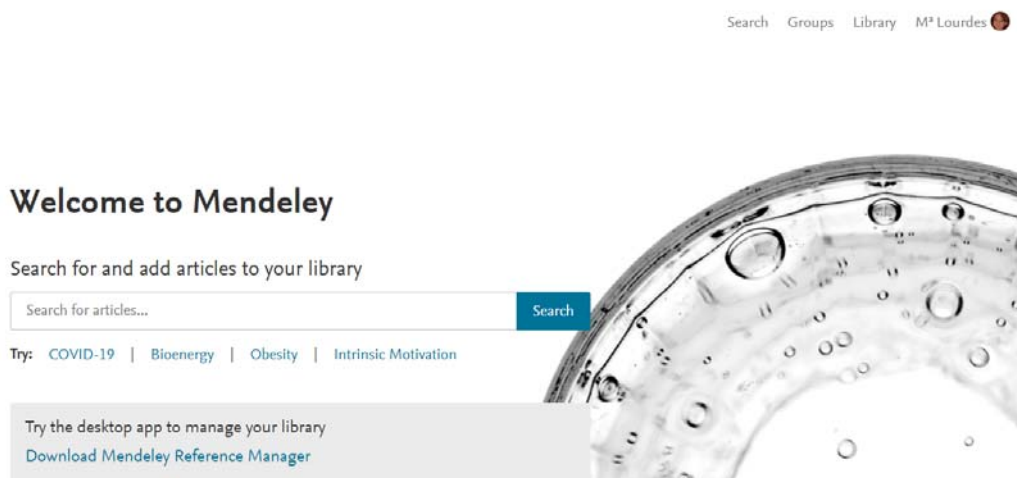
Search Groups Library Mª Lourdes

Welcome to Mendeley

Search for and add articles to your library

Search for articles...

Search

Try: COVID-19 | Bioenergy | Obesity | Intrinsic Motivation

Try the desktop app to manage your library

Download Mendeley Reference Manager